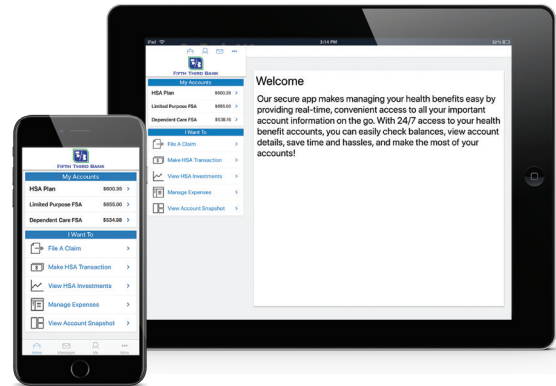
iPad
3:14 PM
32%

FIFTH THIRD BANK

My Accounts

HSA Plan $600.26 >

Limited Purpose FSA $855.00 >

Dependent Care FSA $538.16 >

I Want To

File A Claim >

Make HSA Transaction >

View HSA Investments >

Manage Expenses >

View Account Snapshot >

Welcome

Our secure app makes managing your health benefits easy by providing real-time, convenient access to all your important account information on the go. With 24/7 access to your health benefit accounts, you can easily check balances, view account details, save time and hassles, and make the most of your accounts!

FIFTH THIRD BANK

My Accounts

HSA Plan $600.26 >

Limited Purpose FSA $855.00 >

Dependent Care FSA $534.98 >

I Want To

File A Claim >

Make HSA Transaction >

View HSA Investments >

Manage Expenses >

View Account Snapshot >

Home Messages Me More